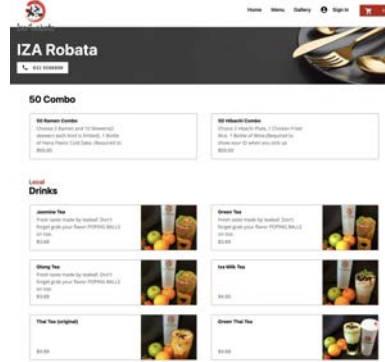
Home Menu Gallery Sign In

IZA Robata

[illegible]

50 Combo

50 Ramen Combo
Choose 2 Ramen and 10 Skewers(2 skewers each kind is limited), 1 Bottle of Hana Flavor Cold Sake. (Required to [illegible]
$60.00

50 Hibachi Combo
Choose 2 Hibachi Plate, 1 Chicken Fried Rice, 1 Bottle of Wine (Required to show your ID when you pick up
$50.00

Local
Drinks

Jasmine Tea
Fresh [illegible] made by loaleaf. Don't forget grab your flavor POPPING BALLS on top.
$3.99

Green Tea
Fresh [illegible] made by loaleaf. Don't forget grab your flavor POPPING BALLS on top.
$3.99

Oolong Tea
Fresh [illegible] made by loaleaf. Don't forget grab your flavor POPPING BALLS on top.
$3.99

Ice Milk Tea
$4.50

Thai Tea (original)
$4.50

Green Thai Tea
$4.50